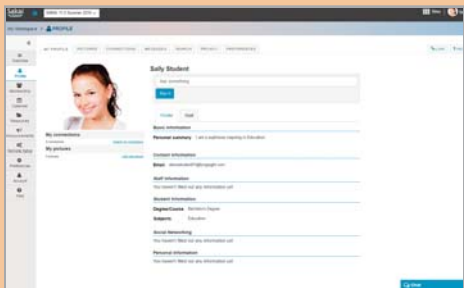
Sakai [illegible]

My Workspace / PROFILE

MY PROFILE PICTURES CONNECTIONS MESSAGES SEARCH PRIVACY PREFERENCES

Overview
Profile
Membership
Calendar
Resources
Announcements
Worksite Setup
Preferences
Account
Help

Sally Student

Say something

Save

Profile Wall

Basic Information
Personal summary I am a sophmore majoring in Education

Contact Information
Email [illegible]

Staff Information
You haven't filled out any information yet

Student Information
Degree/Course Bachelor's Degree
Subjects Education

Social Networking
You haven't filled out any information yet

Personal Information
You haven't filled out any information yet

My connections
My pictures

Chat